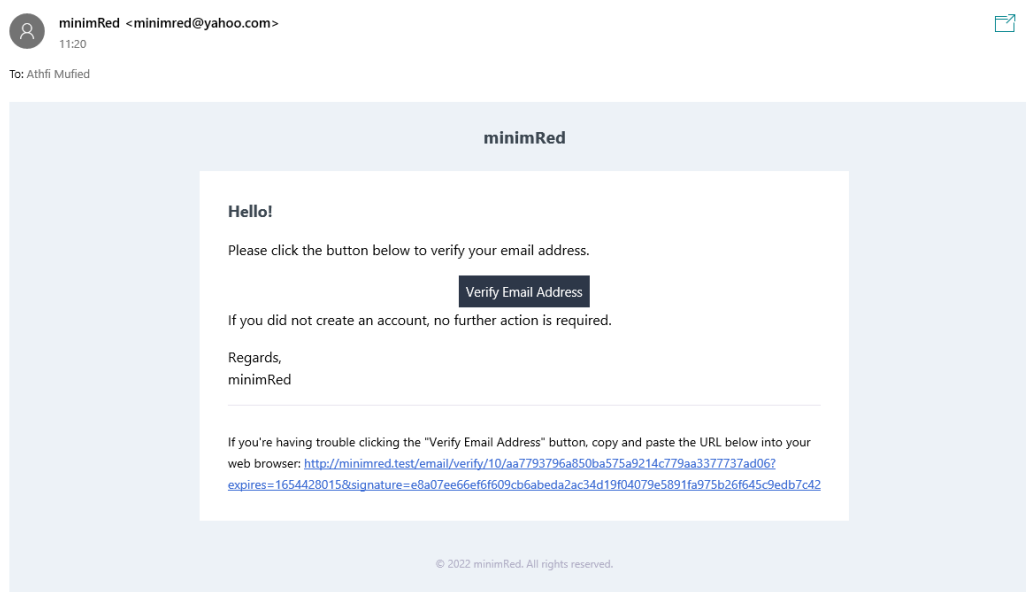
minimRed <minimred@yahoo.com>
11:20

To: Athfi Mufied

minimRed

Hello!

Please click the button below to verify your email address.

Verify Email Address

If you did not create an account, no further action is required.

Regards,
minimRed

If you're having trouble clicking the "Verify Email Address" button, copy and paste the URL below into your web browser: http://minimred.test/email/verify/10/aa7793796a850ba575a9214c779aa3377737ad06?expires=1654428015&signature=e8a07ee66ef6f609cb6abeda2ac34d19f04079e5891fa975b26f645c9edb7c42

© 2022 minimRed. All rights reserved.